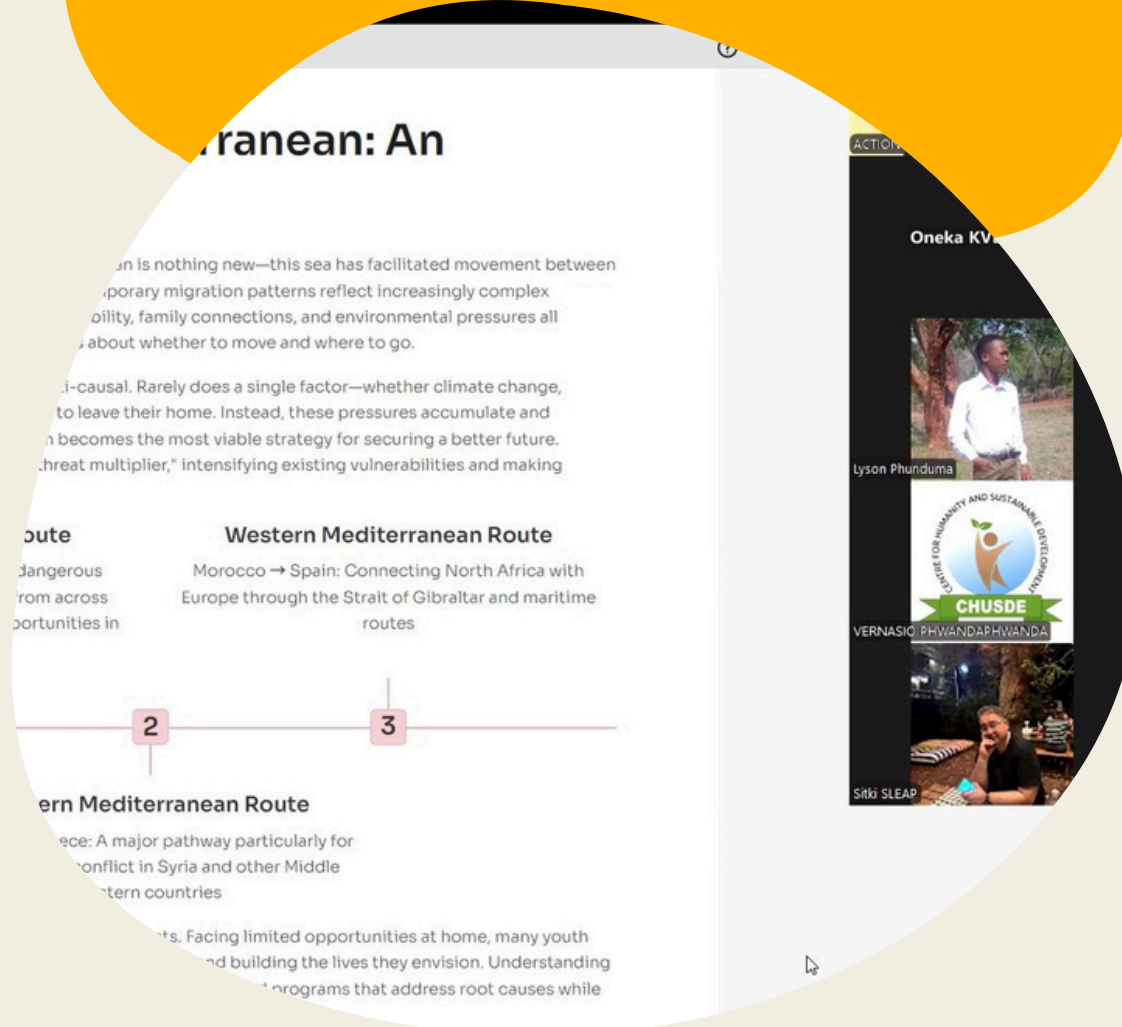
rranean: An

an is nothing new—this sea has facilitated movement between nporary migration patterns reflect increasingly complex oility, family connections, and environmental pressures all s about whether to move and where to go.

i-causal. Rarely does a single factor—whether climate change, to leave their home. Instead, these pressures accumulate and n becomes the most viable strategy for securing a better future. threat multiplier," intensifying existing vulnerabilities and making

oute

dangerous rom across portunities in

Western Mediterranean Route

Morocco → Spain: Connecting North Africa with Europe through the Strait of Gibraltar and maritime routes

2

3

ern Mediterranean Route

ece: A major pathway particularly for onflict in Syria and other Middle tern countries

ts. Facing limited opportunities at home, many youth nd building the lives they envision. Understanding programs that address root causes while

ACTION

Oneka KV

Lyson Phunduma

CENTRE FOR HUMANITY AND SUSTAINABLE DEVELOPMENT

CHUSDE

VERNASIO PHWANDAPHWANDA

Sitki SLEAP